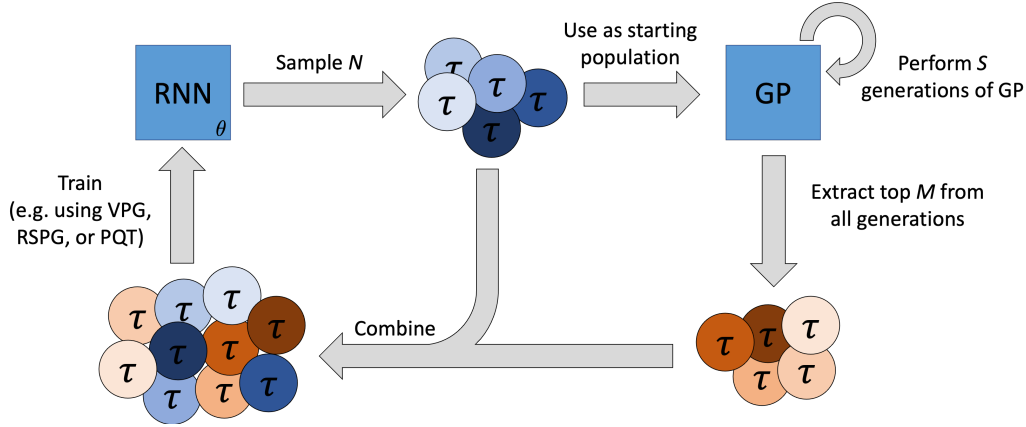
RNN
$\theta$

Sample $N$

$\tau$ $\tau$ $\tau$ $\tau$ $\tau$

Use as starting population

GP

Perform $S$ generations of GP

Extract top $M$ from all generations

$\tau$ $\tau$ $\tau$ $\tau$ $\tau$

Combine

$\tau$ $\tau$ $\tau$ $\tau$ $\tau$ $\tau$ $\tau$ $\tau$ $\tau$ $\tau$

Train (e.g. using VPG, RSPG, or PQT)